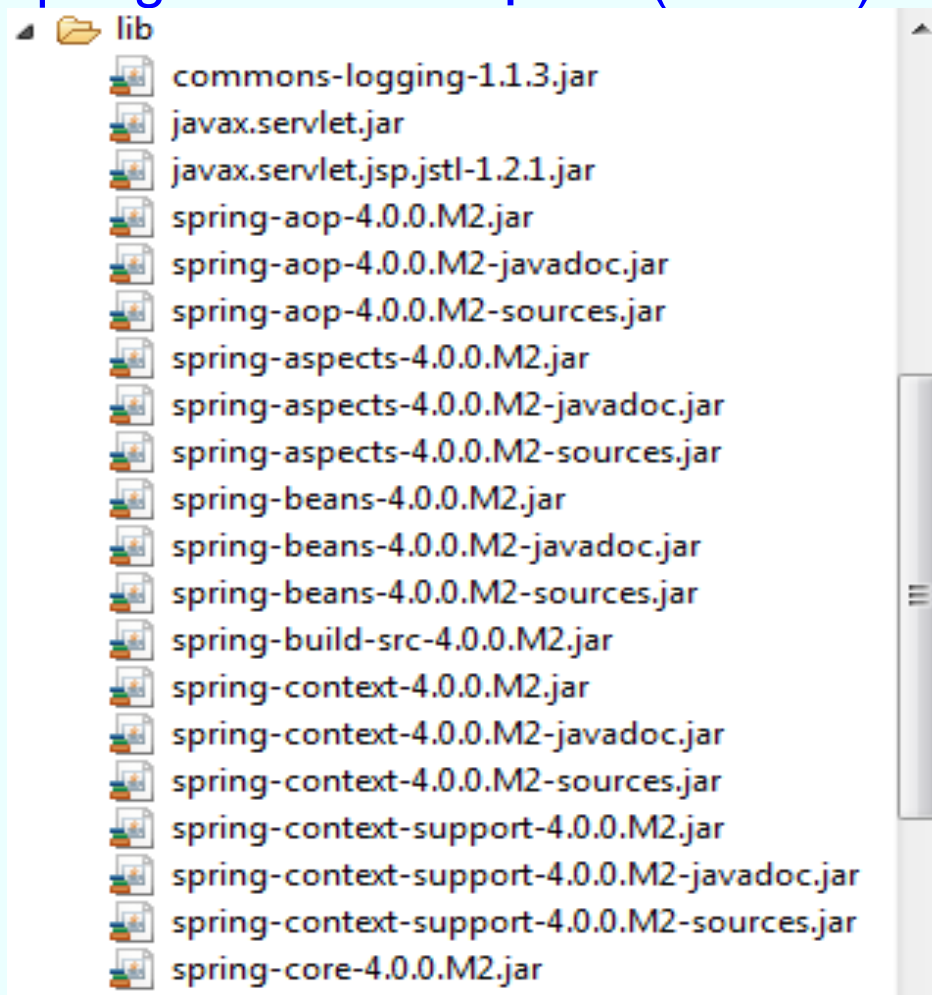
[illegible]

lib
commons-logging-1.1.3.jar
javax.servlet.jar
javax.servlet.jsp.jstl-1.2.1.jar
spring-aop-4.0.0.M2.jar
spring-aop-4.0.0.M2-javadoc.jar
spring-aop-4.0.0.M2-sources.jar
spring-aspects-4.0.0.M2.jar
spring-aspects-4.0.0.M2-javadoc.jar
spring-aspects-4.0.0.M2-sources.jar
spring-beans-4.0.0.M2.jar
spring-beans-4.0.0.M2-javadoc.jar
spring-beans-4.0.0.M2-sources.jar
spring-build-src-4.0.0.M2.jar
spring-context-4.0.0.M2.jar
spring-context-4.0.0.M2-javadoc.jar
spring-context-4.0.0.M2-sources.jar
spring-context-support-4.0.0.M2.jar
spring-context-support-4.0.0.M2-javadoc.jar
spring-context-support-4.0.0.M2-sources.jar
spring-core-4.0.0.M2.jar